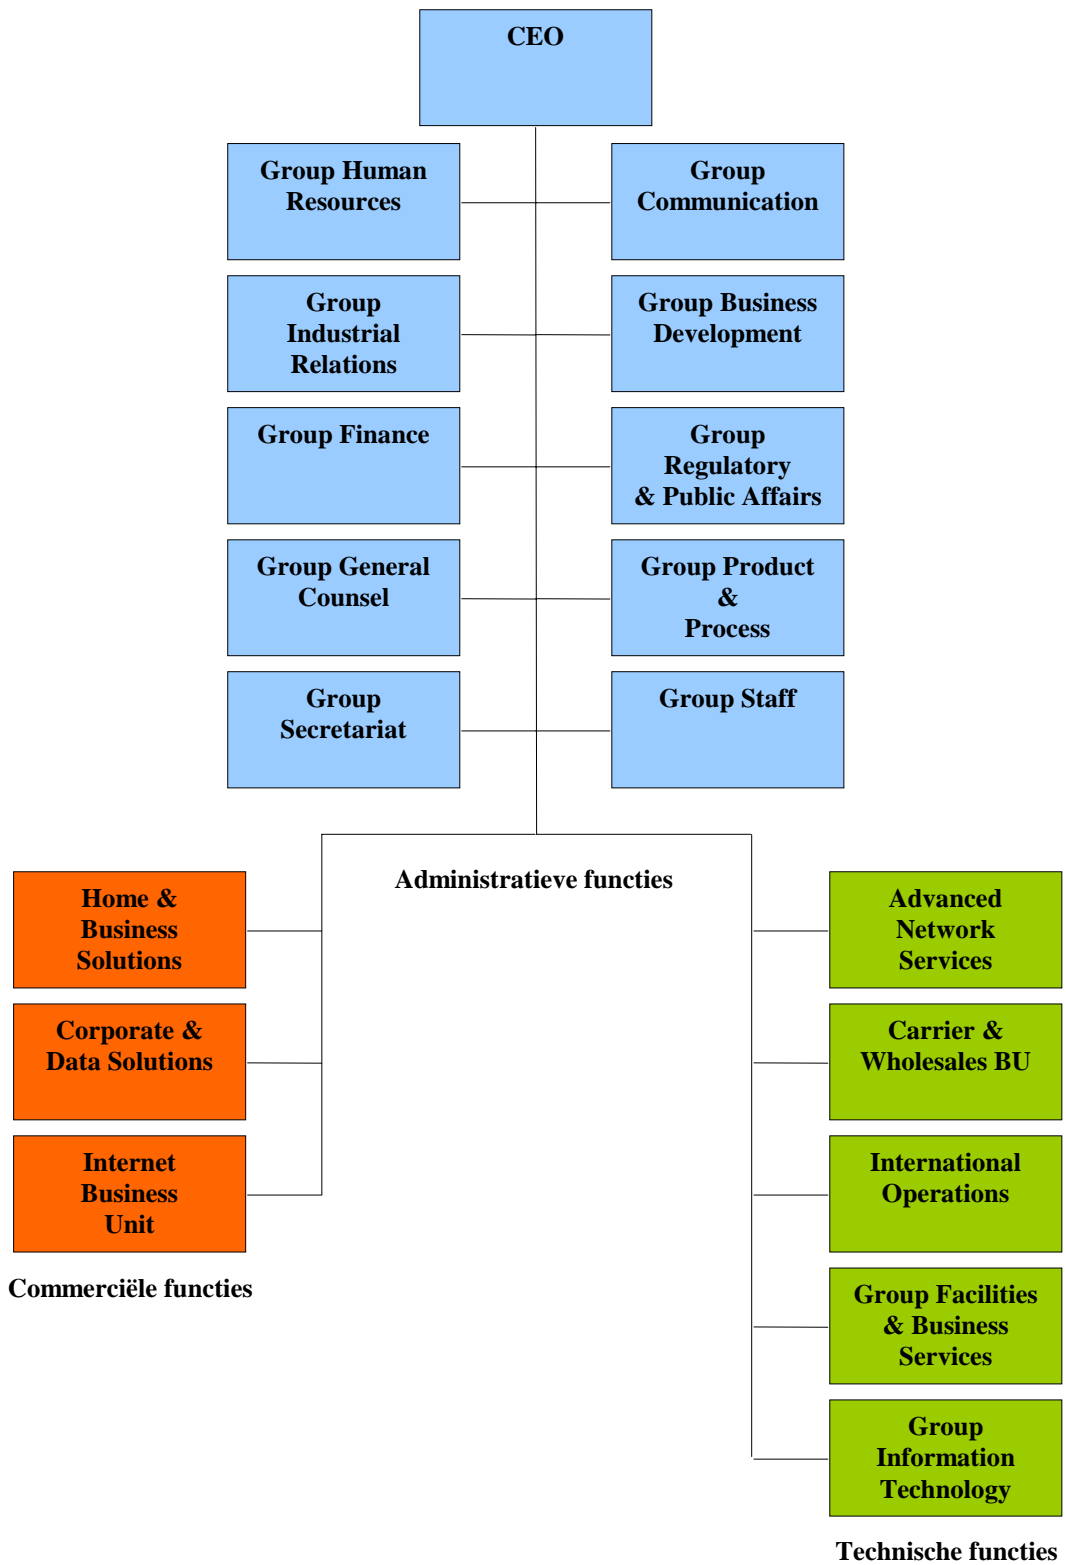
CEO

Group Human Resources

Group Communication

Group Industrial Relations

Group Business Development

Group Finance

Group Regulatory & Public Affairs

Group General Counsel

Group Product & Process

Group Secretariat

Group Staff

Administratieve functies

Home & Business Solutions

Corporate & Data Solutions

Internet Business Unit

Commerciële functies

Advanced Network Services

Carrier & Wholesales BU

International Operations

Group Facilities & Business Services

Group Information Technology

Technische functies